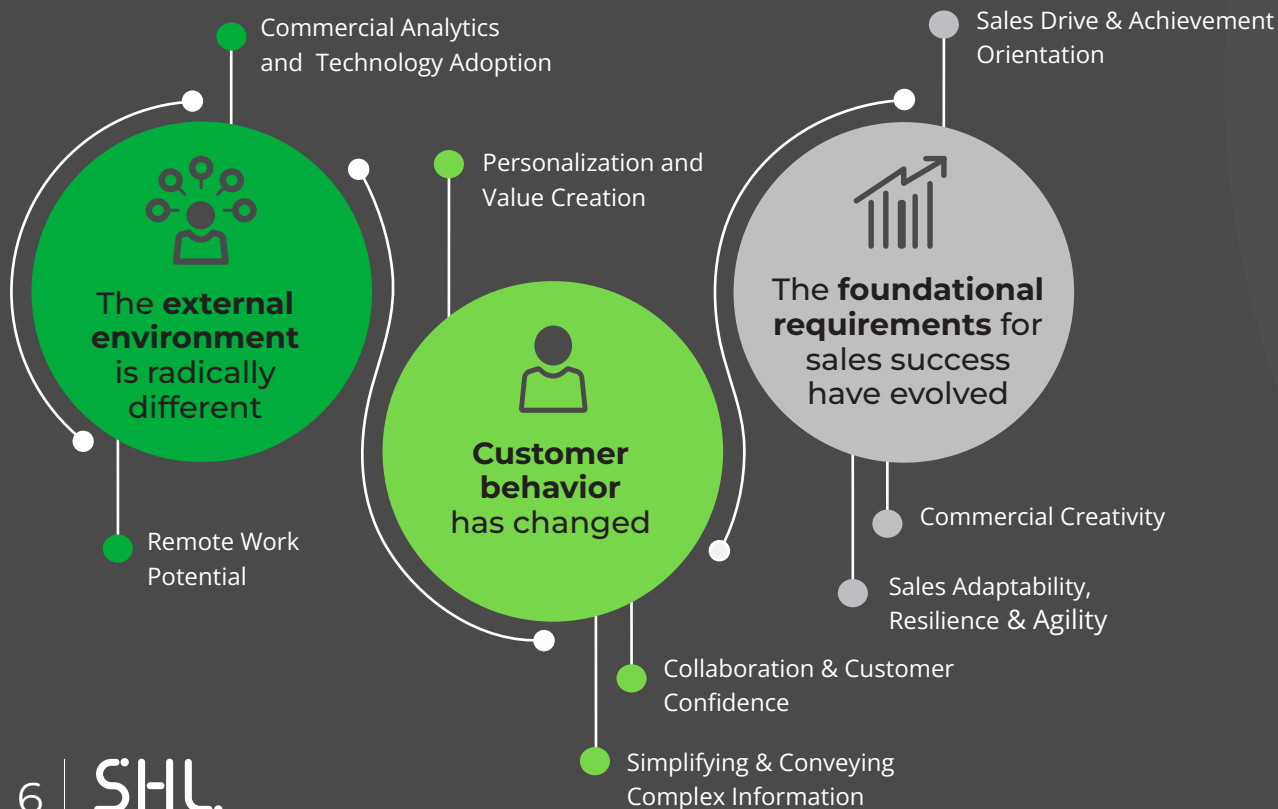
Commercial Analytics and Technology Adoption

The **external environment** is radically different

Remote Work Potential

Personalization and Value Creation

**Customer behavior** has changed

Collaboration & Customer Confidence

Simplifying & Conveying Complex Information

Sales Drive & Achievement Orientation

The **foundational requirements** for sales success have evolved

Commercial Creativity

Sales Adaptability, Resilience & Agility

6 SHL.